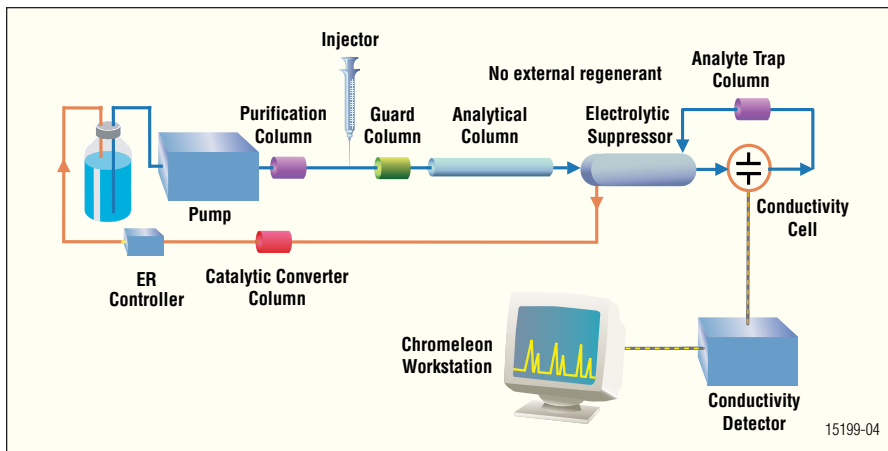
Injector

No external regenerant

Analyte Trap Column

Purification Column

Guard Column

Analytical Column

Electrolytic Suppressor

Pump

Conductivity Cell

ER Controller

Catalytic Converter Column

Chromeleon Workstation

Conductivity Detector

15199-04